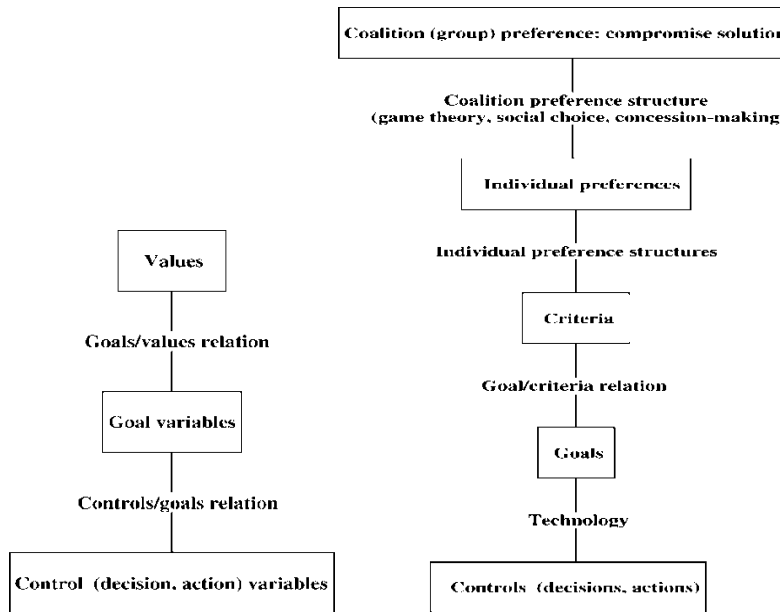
Values

Goals/values relation

Goal variables

Controls/goals relation

Control (decision, action) variables

Coalition (group) preference: compromise solution

Coalition preference structure (game theory, social choice, concession-making

Individual preferences

Individual preference structures

Criteria

Goal/criteria relation

Goals

Technology

Controls (decisions, actions)